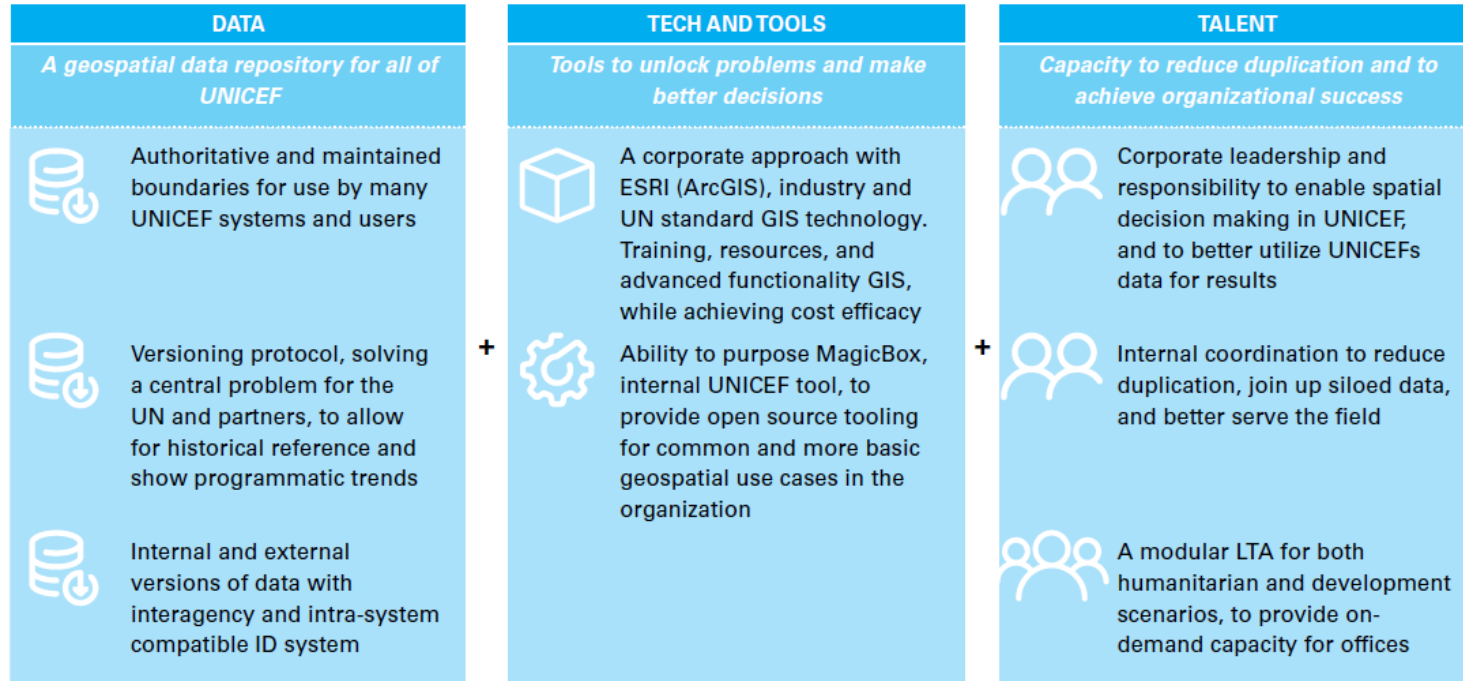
DATA

A geospatial data repository for all of UNICEF

Authoritative and maintained boundaries for use by many UNICEF systems and users

Versioning protocol, solving a central problem for the UN and partners, to allow for historical reference and show programmatic trends

Internal and external versions of data with interagency and intra-system compatible ID system

+

TECH AND TOOLS

Tools to unlock problems and make better decisions

A corporate approach with ESRI (ArcGIS), industry and UN standard GIS technology. Training, resources, and advanced functionality GIS, while achieving cost efficacy

Ability to purpose MagicBox, internal UNICEF tool, to provide open source tooling for common and more basic geospatial use cases in the organization

+

TALENT

Capacity to reduce duplication and to achieve organizational success

Corporate leadership and responsibility to enable spatial decision making in UNICEF, and to better utilize UNICEFs data for results

Internal coordination to reduce duplication, join up siloed data, and better serve the field

A modular LTA for both humanitarian and development scenarios, to provide on-demand capacity for offices